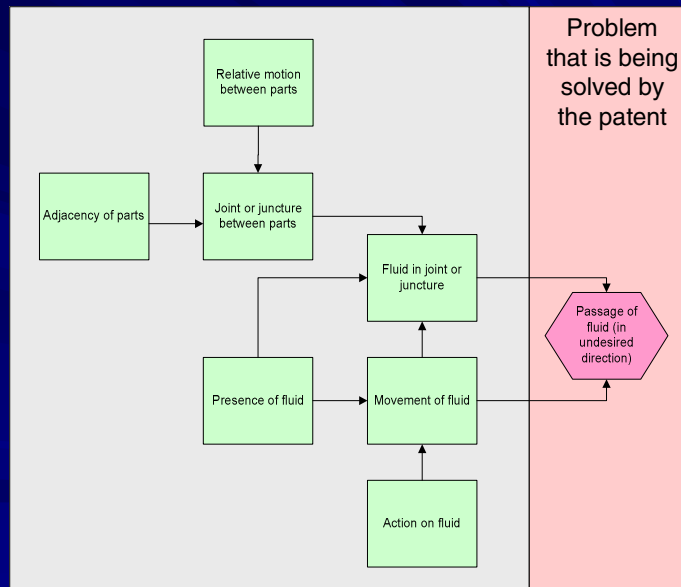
Problem that is being solved by the patent

Relative motion between parts

Adjacency of parts

Joint or juncture between parts

Fluid in joint or juncture

Passage of fluid (in undesired direction)

Presence of fluid

Movement of fluid

Action on fluid